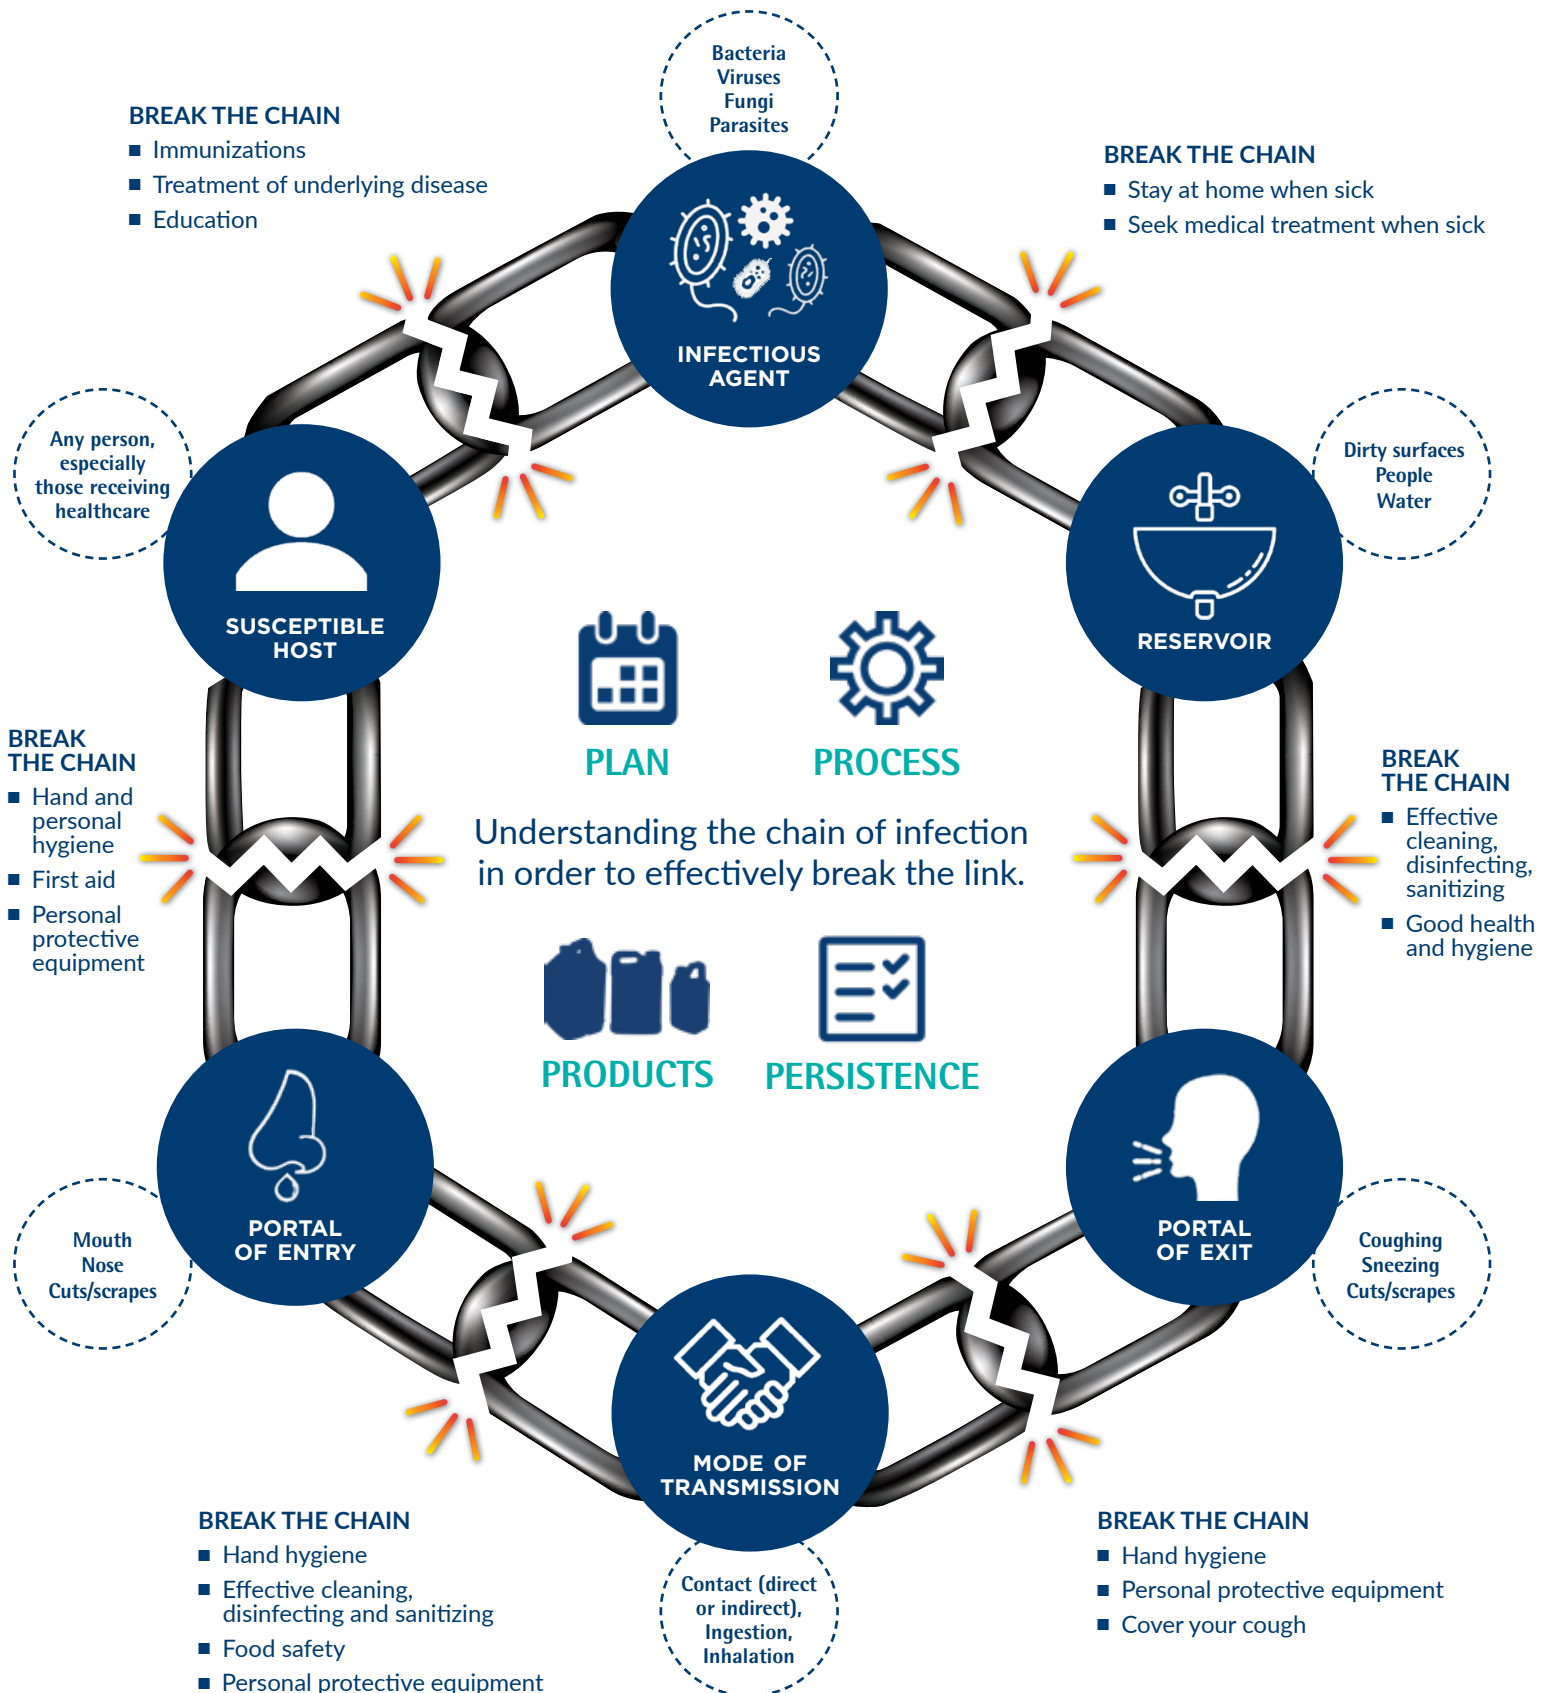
Bacteria
Viruses
Fungi
Parasites

BREAK THE CHAIN
■ Immunizations
■ Treatment of underlying disease
■ Education

BREAK THE CHAIN
■ Stay at home when sick
■ Seek medical treatment when sick

INFECTIOUS AGENT

Any person, especially those receiving healthcare

SUSCEPTIBLE HOST

Dirty surfaces
People
Water

RESERVOIR

BREAK THE CHAIN
■ Hand and personal hygiene
■ First aid
■ Personal protective equipment

PLAN

PROCESS

Understanding the chain of infection in order to effectively break the link.

PRODUCTS

PERSISTENCE

BREAK THE CHAIN
■ Effective cleaning, disinfecting, sanitizing
■ Good health and hygiene

Mouth
Nose
Cuts/scrapes

PORTAL OF ENTRY

PORTAL OF EXIT

Coughing
Sneezing
Cuts/scrapes

MODE OF TRANSMISSION

BREAK THE CHAIN
■ Hand hygiene
■ Effective cleaning, disinfecting and sanitizing
■ Food safety
■ Personal protective equipment

Contact (direct or indirect), Ingestion, Inhalation

BREAK THE CHAIN
■ Hand hygiene
■ Personal protective equipment
■ Cover your cough